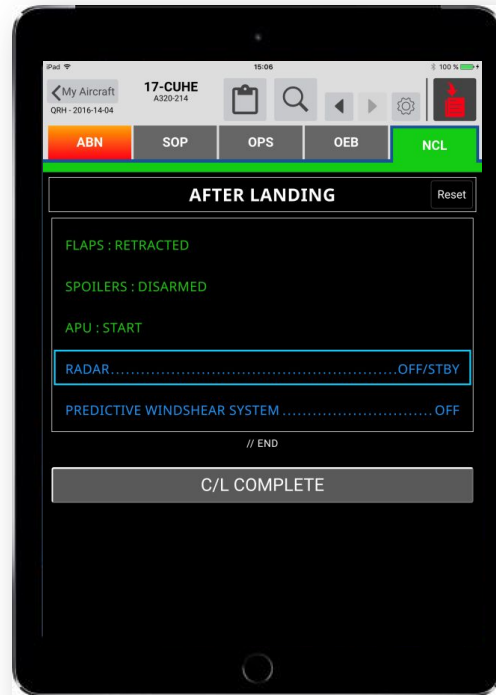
iPad
15:06
100 %

My Aircraft
QRH - 2016-14-04
17-CUHE
A320-214

ABN
SOP
OPS
OEB
NCL

AFTER LANDING
Reset

FLAPS : RETRACTED

SPOILERS : DISARMED

APU : START

RADAR........................................................OFF/STBY

PREDICTIVE WINDSHEAR SYSTEM ..............................OFF

// END

C/L COMPLETE